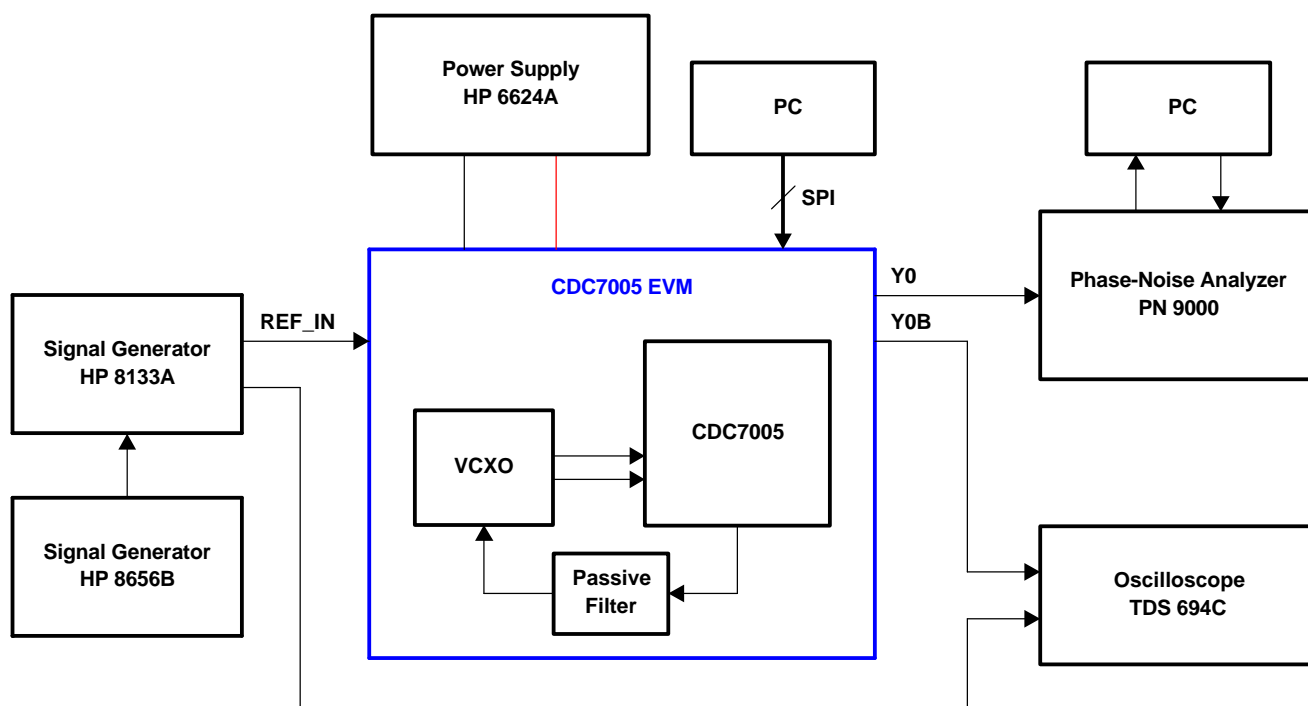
Power Supply
HP 6624A

PC

SPI

PC

CDC7005 EVM

Y0

Phase-Noise Analyzer
PN 9000

REF_IN

Y0B

Signal Generator
HP 8133A

CDC7005

VCXO

Signal Generator
HP 8656B

Passive
Filter

Oscilloscope
TDS 694C